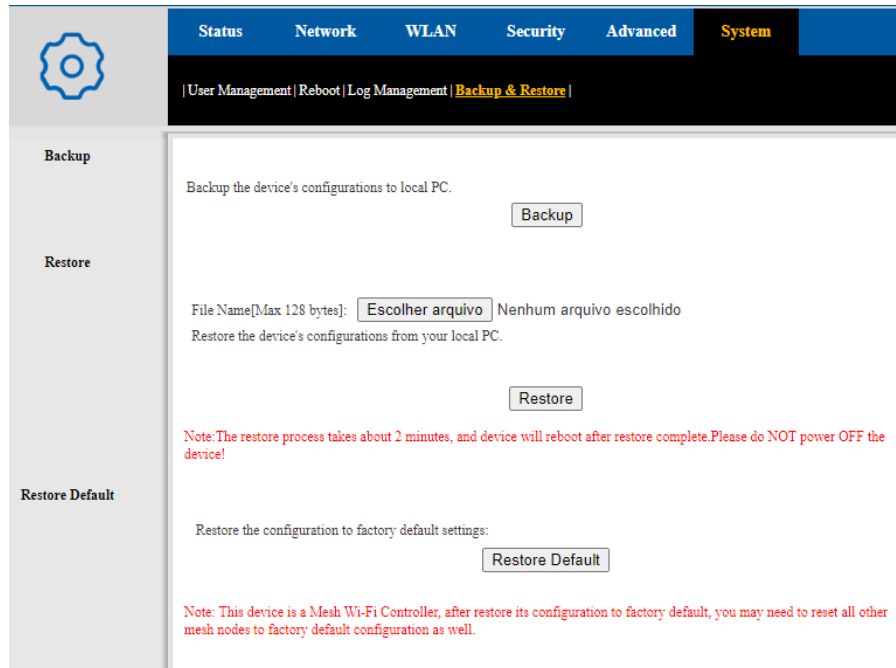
Status Network WLAN Security Advanced System

| User Management | Reboot | Log Management | Backup & Restore |

Backup

Backup the device's configurations to local PC.

Backup

Restore

File Name[Max 128 bytes]: Escolher arquivo Nenhum arquivo escolhido

Restore the device's configurations from your local PC.

Restore

Note:The restore process takes about 2 minutes, and device will reboot after restore complete.Please do NOT power OFF the device!

Restore Default

Restore the configuration to factory default settings:

Restore Default

Note: This device is a Mesh Wi-Fi Controller, after restore its configuration to factory default, you may need to reset all other mesh nodes to factory default configuration as well.